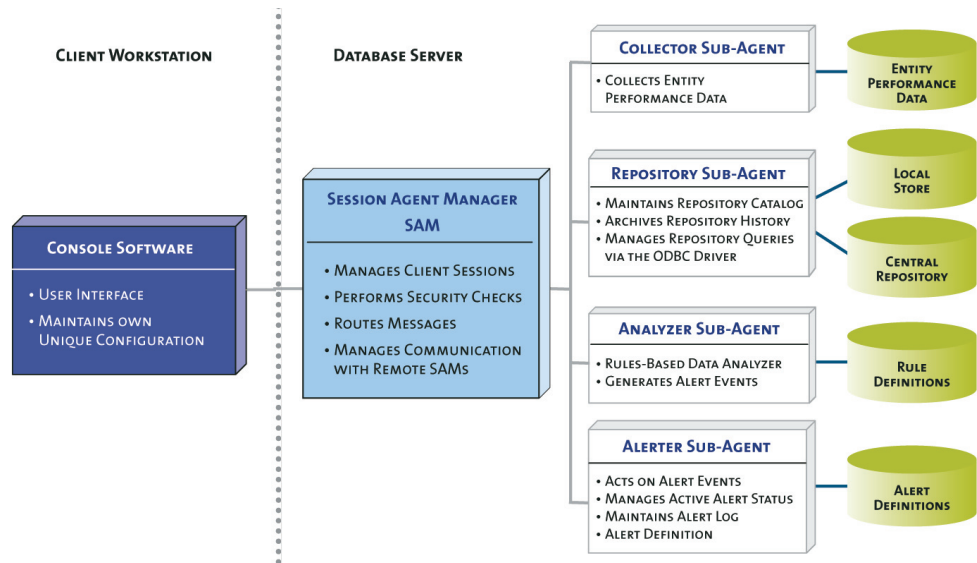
Client Workstation

Database Server

Console Software

• User Interface
• Maintains own Unique Configuration

Session Agent Manager SAM

• Manages Client Sessions
• Performs Security Checks
• Routes Messages
• Manages Communication with Remote SAMs

Collector Sub-Agent

• Collects Entity Performance Data

Entity Performance Data

Repository Sub-Agent

• Maintains Repository Catalog
• Archives Repository History
• Manages Repository Queries via the ODBC Driver

Local Store

Central Repository

Analyzer Sub-Agent

• Rules-Based Data Analyzer
• Generates Alert Events

Rule Definitions

Alerter Sub-Agent

• Acts on Alert Events
• Manages Active Alert Status
• Maintains Alert Log
• Alert Definition

Alert Definitions